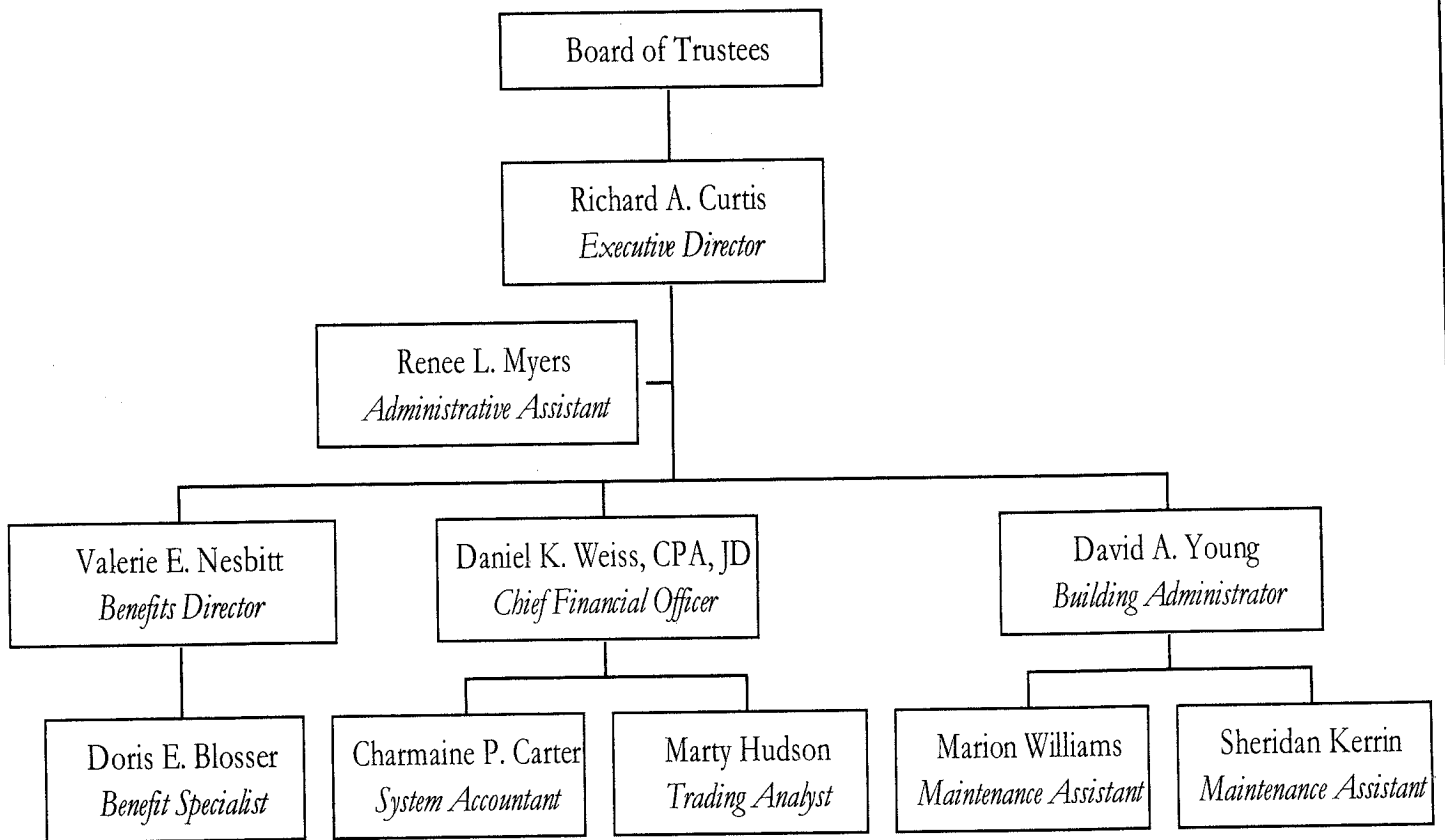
Board of Trustees

Richard A. Curtis
Executive Director

Renee L. Myers
Administrative Assistant

Valerie E. Nesbitt
Benefits Director

Daniel K. Weiss, CPA, JD
Chief Financial Officer

David A. Young
Building Administrator

Doris E. Blosser
Benefit Specialist

Charmaine P. Carter
System Accountant

Marty Hudson
Trading Analyst

Marion Williams
Maintenance Assistant

Sheridan Kerrin
Maintenance Assistant